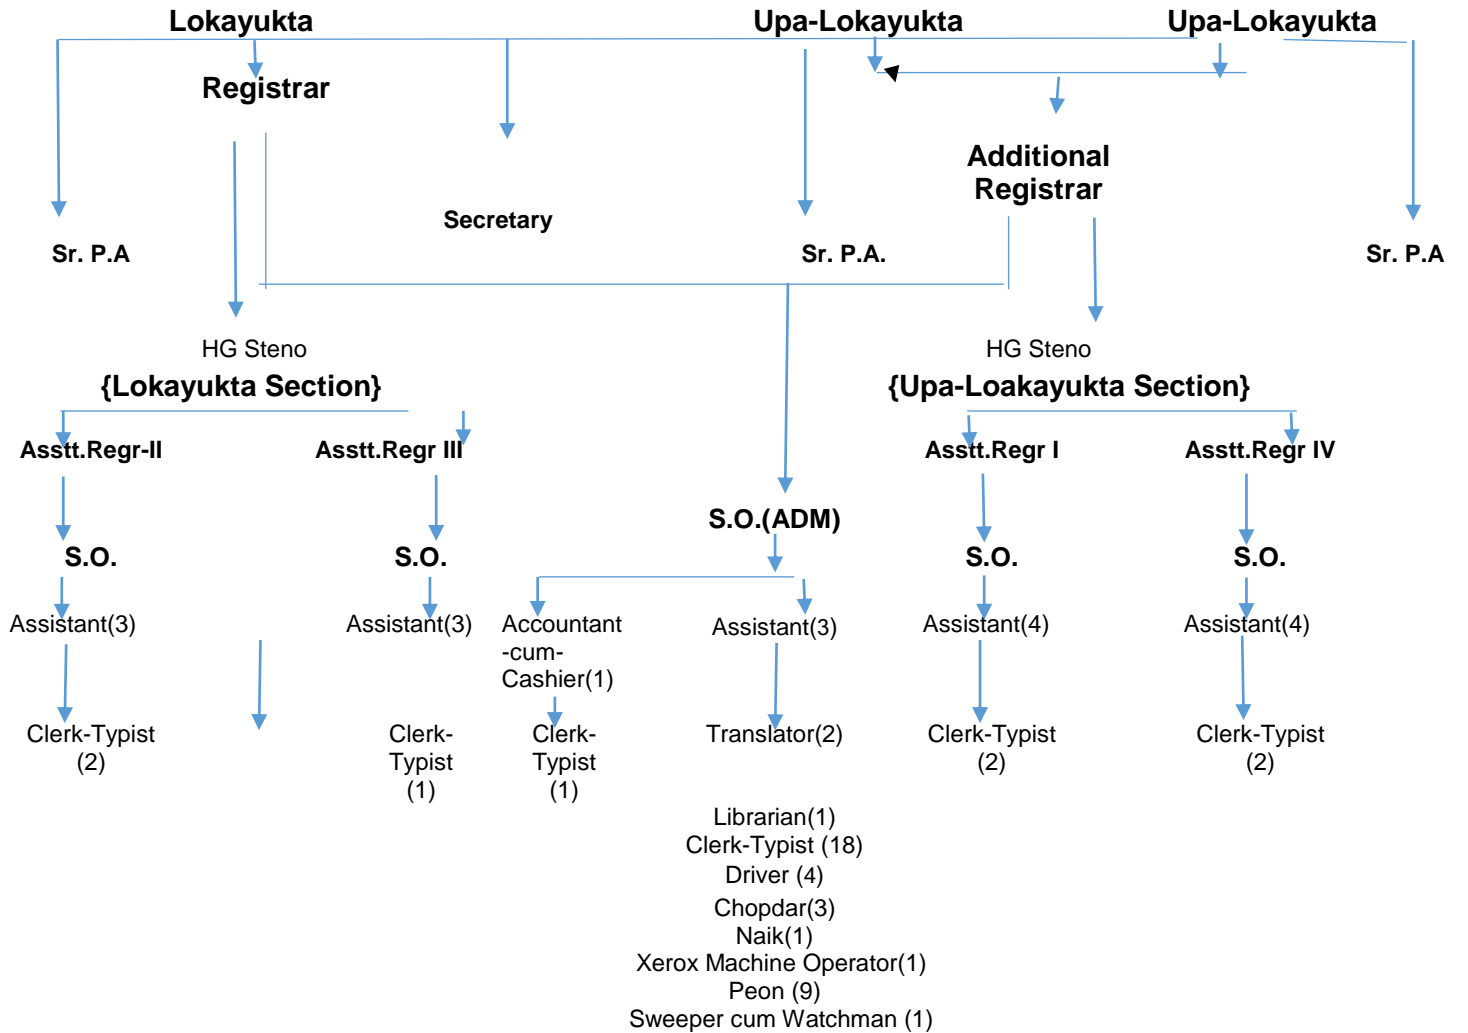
Lokayukta
Upa-Lokayukta
Upa-Lokayukta

Registrar

Additional Registrar

Secretary

Sr. P.A
Sr. P.A.
Sr. P.A

HG Steno
{Lokayukta Section}

HG Steno
{Upa-Loakayukta Section}

Asstt.Regr-II
Asstt.Regr III
Asstt.Regr I
Asstt.Regr IV

S.O.(ADM)

S.O.
S.O.
S.O.
S.O.

Assistant(3)
Assistant(3)
Accountant -cum- Cashier(1)
Assistant(3)
Assistant(4)
Assistant(4)

Clerk-Typist (2)
Clerk-Typist (1)
Clerk-Typist (1)
Translator(2)
Clerk-Typist (2)
Clerk-Typist (2)

Librarian(1)
Clerk-Typist (18)
Driver (4)
Chopdar(3)
Naik(1)
Xerox Machine Operator(1)
Peon (9)
Sweeper cum Watchman (1)